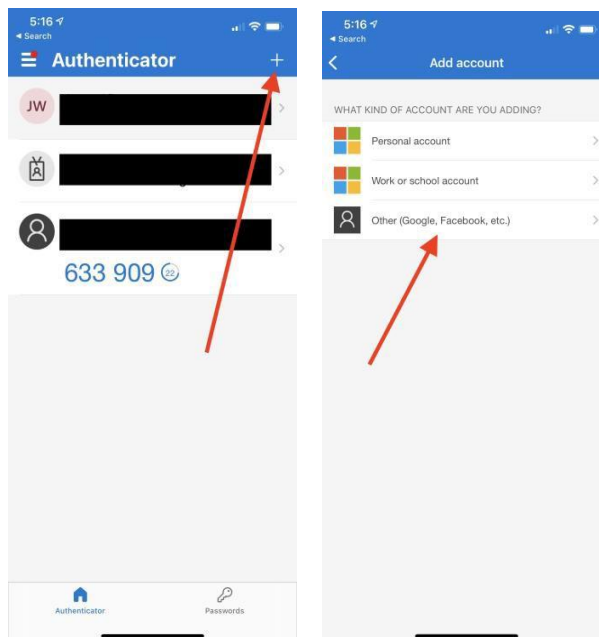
5:16
◂ Search

Authenticator +

JW

633 909 22

Authenticator
Passwords

5:16
◂ Search

Add account

WHAT KIND OF ACCOUNT ARE YOU ADDING?

Personal account

Work or school account

Other (Google, Facebook, etc.)